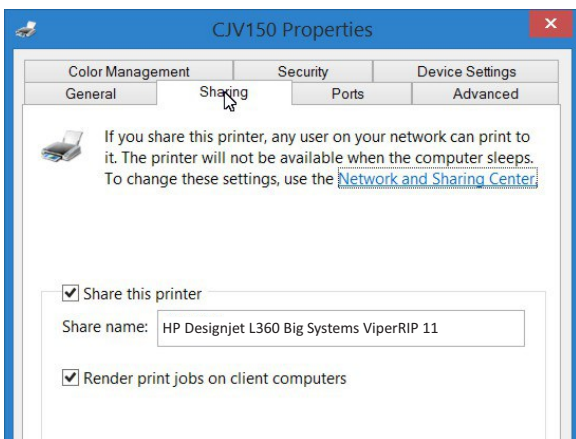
CJV150 Properties

Color Management | Security | Device Settings
General | Sharing | Ports | Advanced

If you share this printer, any user on your network can print to it. The printer will not be available when the computer sleeps. To change these settings, use the Network and Sharing Center.

Share this printer

Share name: HP Designjet L360 Big Systems ViperRIP 11

Render print jobs on client computers